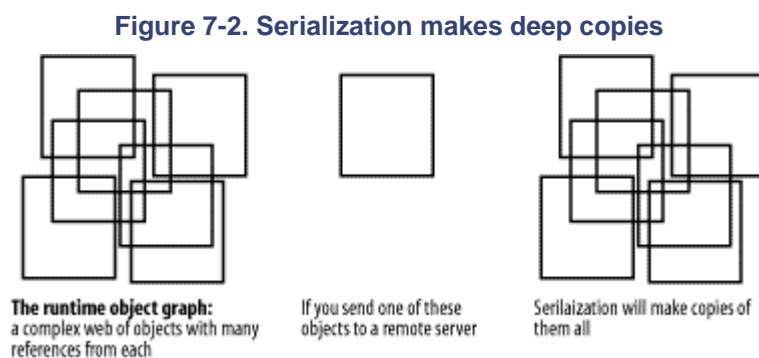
Figure 7-2. Serialization makes deep copies

The runtime object graph: a complex web of objects with many references from each

If you send one of these objects to a remote server

Serilaization will make copies of them all